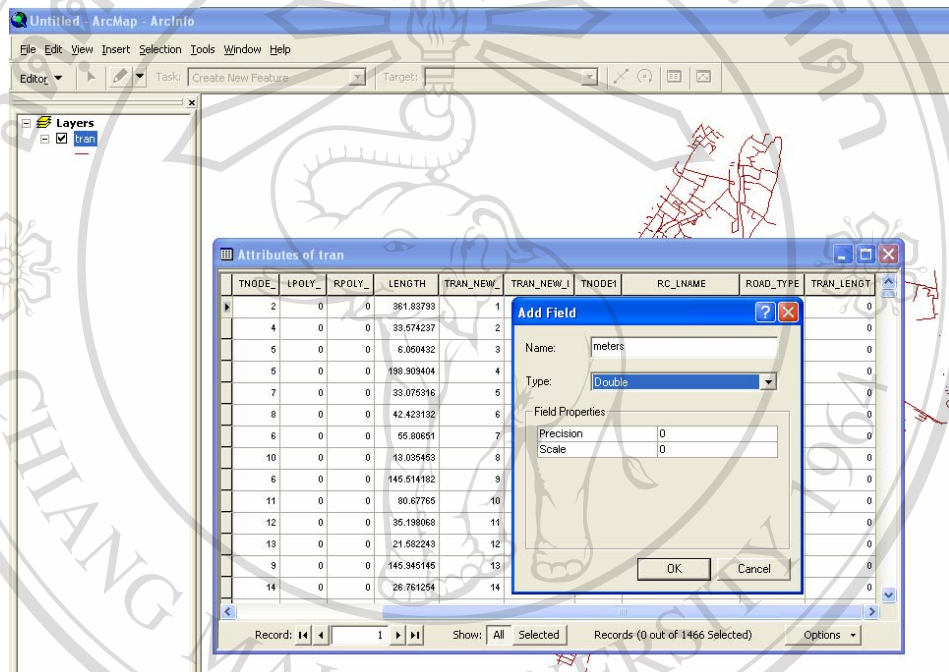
Untitled - ArcMap - ArcInfo

File Edit View Insert Selection Tools Window Help

Editor ▾ Task: Create New Feature Target:

Layers
tran

Attributes of tran

| TNODE_ | LPOLY_ | RPOLY_ | LENGTH | TRAN_NEW_ | TRAN_NEW_I | TNODE1 | RC_LNAME | ROAD_TYPE | TRAN_LENGT |
|---|---|---|---|---|---|---|---|---|---|
| 2 | 0 | 0 | 361.83793 | 1 | | | | | 0 |
| 4 | 0 | 0 | 33.574237 | 2 | | | | | 0 |
| 5 | 0 | 0 | 6.050432 | 3 | | | | | 0 |
| 5 | 0 | 0 | 198.909404 | 4 | | | | | 0 |
| 7 | 0 | 0 | 33.075316 | 5 | | | | | 0 |
| 8 | 0 | 0 | 42.423132 | 6 | | | | | 0 |
| 6 | 0 | 0 | 55.80651 | 7 | | | | | 0 |
| 10 | 0 | 0 | 13.035453 | 8 | | | | | 0 |
| 6 | 0 | 0 | 145.514182 | 9 | | | | | 0 |
| 11 | 0 | 0 | 80.67765 | 10 | | | | | 0 |
| 12 | 0 | 0 | 35.198068 | 11 | | | | | 0 |
| 13 | 0 | 0 | 21.582243 | 12 | | | | | 0 |
| 9 | 0 | 0 | 145.945145 | 13 | | | | | 0 |
| 14 | 0 | 0 | 26.761254 | 14 | | | | | 0 |

Record: 1 Show: All Selected Records (0 out of 1466 Selected) Options

Add Field

Name: meters

Type: Double

Field Properties

| Precision | 0 |
|---|---|
| Scale | 0 |

OK Cancel